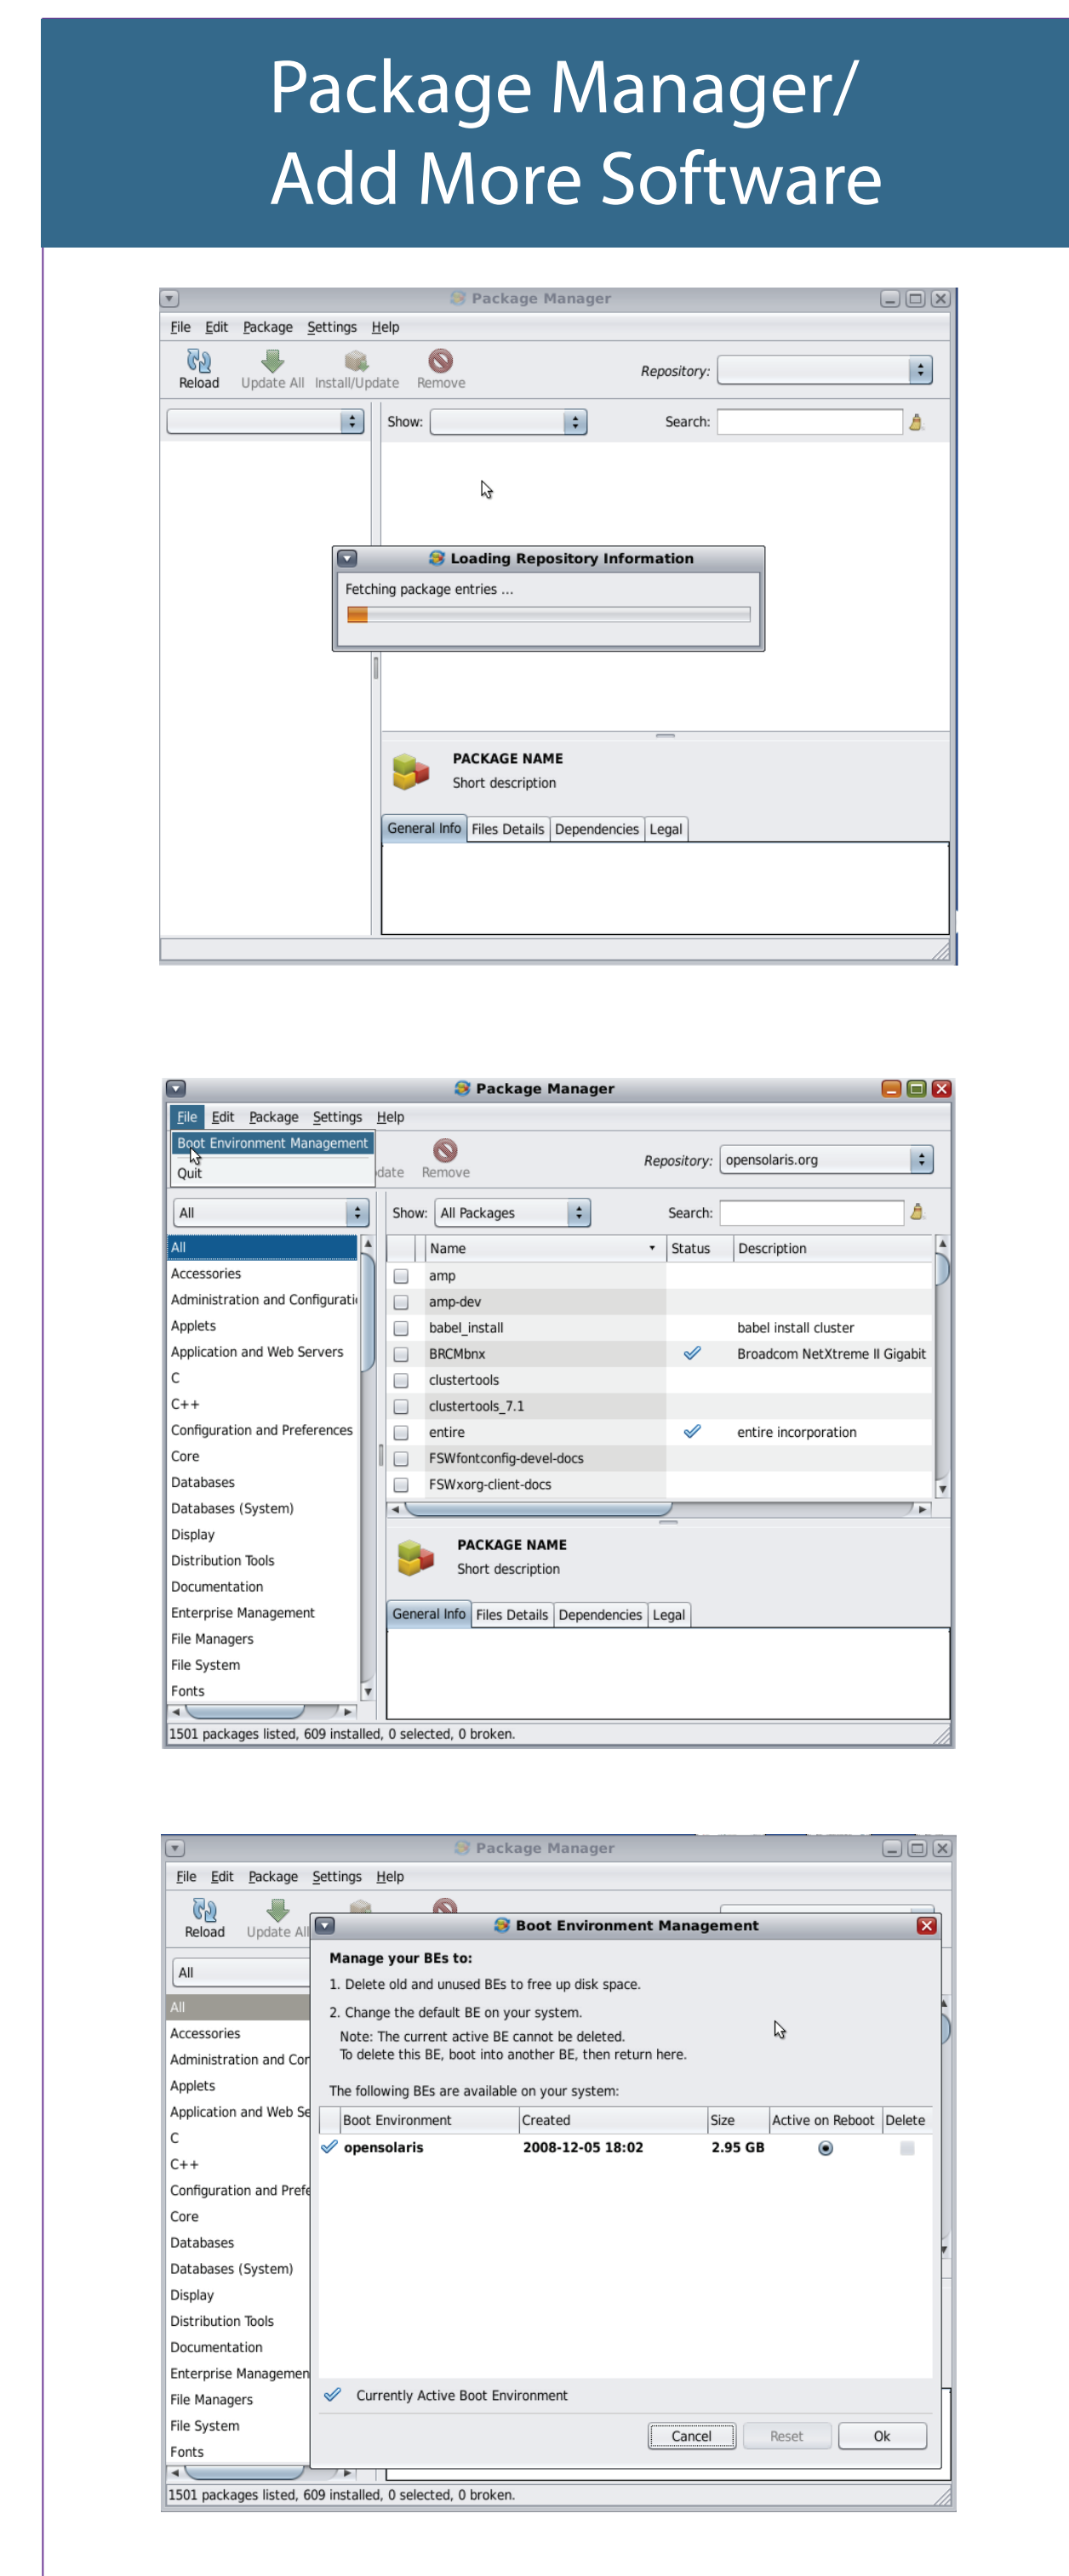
Package Manager/
Add More Software

Package Manager

File Edit Package Settings Help

Reload Update All Install/Update Remove

Repository:

Show: Search:

Loading Repository Information

Fetching package entries ...

PACKAGE NAME
Short description

General Info | Files Details | Dependencies | Legal

Package Manager

File Edit Package Settings Help

Boot Environment Management
Quit

date Remove

Repository: opensolaris.org

All

Show: All Packages Search:

| | Name | Status | Description |
|---|---|---|---|
| | amp | | |
| | amp-dev | | |
| | babel_install | | babel install cluster |
| | BRCMbnx | ✓ | Broadcom NetXtreme II Gigabit |
| | clustertools | | |
| | clustertools_7.1 | | |
| | entire | ✓ | entire incorporation |
| | FSWfontconfig-devel-docs | | |
| | FSWxorg-client-docs | | |

All
Accessories
Administration and Configurati
Applets
Application and Web Servers
C
C++
Configuration and Preferences
Core
Databases
Databases (System)
Display
Distribution Tools
Documentation
Enterprise Management
File Managers
File System
Fonts

PACKAGE NAME
Short description

General Info | Files Details | Dependencies | Legal

1501 packages listed, 609 installed, 0 selected, 0 broken.

Package Manager

File Edit Package Settings Help

Reload Update All

All

All
Accessories
Administration and Cor
Applets
Application and Web Se
C
C++
Configuration and Prefe
Core
Databases
Databases (System)
Display
Distribution Tools
Documentation
Enterprise Managemen
File Managers
File System
Fonts

Boot Environment Management

Manage your BEs to:
1. Delete old and unused BEs to free up disk space.
2. Change the default BE on your system.
Note: The current active BE cannot be deleted.
To delete this BE, boot into another BE, then return here.

The following BEs are available on your system:

| Boot Environment | Created | Size | Active on Reboot | Delete |
|---|---|---|---|---|
| ✓ opensolaris | 2008-12-05 18:02 | 2.95 GB | ◉ | |

✓ Currently Active Boot Environment

Cancel Reset Ok

1501 packages listed, 609 installed, 0 selected, 0 broken.